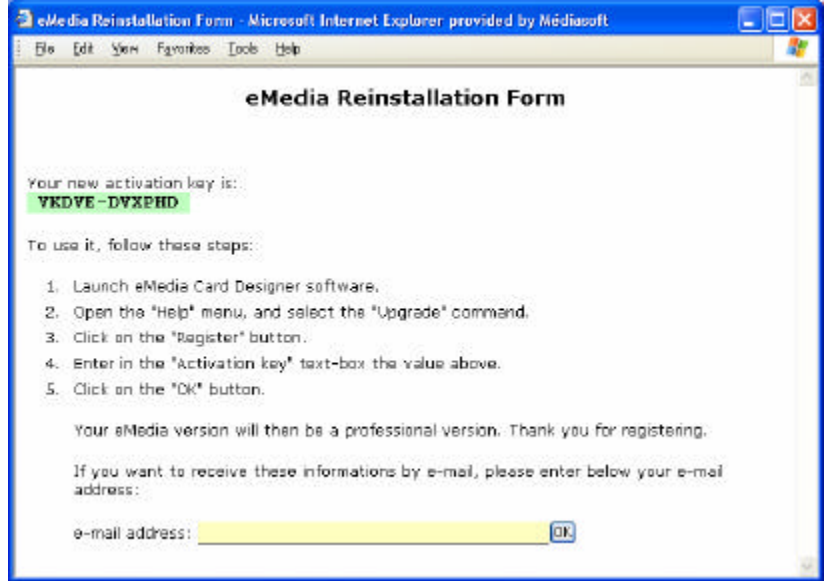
eMedia Reinstallation Form - Microsoft Internet Explorer provided by Médiasoft

File Edit View Favorites Tools Help

eMedia Reinstallation Form

Your new activation key is:
VKDVE-DVXPHD

To use it, follow these steps:

1. Launch eMedia Card Designer software.
2. Open the "Help" menu, and select the "Upgrade" command.
3. Click on the "Register" button.
4. Enter in the "Activation key" text-box the value above.
5. Click on the "OK" button.

Your eMedia version will then be a professional version. Thank you for registering.

If you want to receive these informations by e-mail, please enter below your e-mail address:

e-mail address: OK